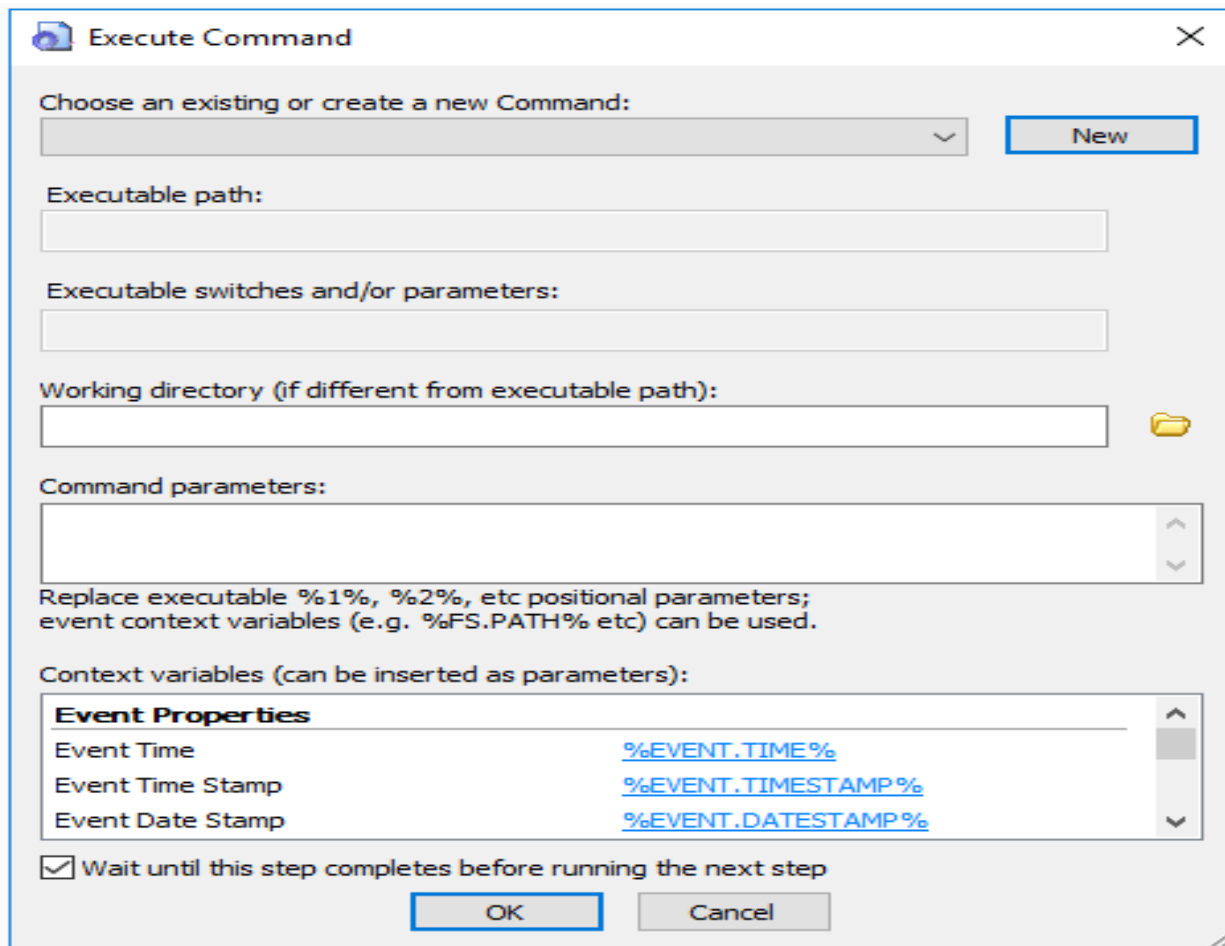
Execute Command

Choose an existing or create a new Command:

New

Executable path:

Executable switches and/or parameters:

Working directory (if different from executable path):

Command parameters:

Replace executable %1%, %2%, etc positional parameters; event context variables (e.g. %FS.PATH% etc) can be used.

Context variables (can be inserted as parameters):

| Event Properties | |
|---|---|
| Event Time | %EVENT.TIME% |
| Event Time Stamp | %EVENT.TIMESTAMP% |
| Event Date Stamp | %EVENT.DATESTAMP% |

Wait until this step completes before running the next step

OK

Cancel